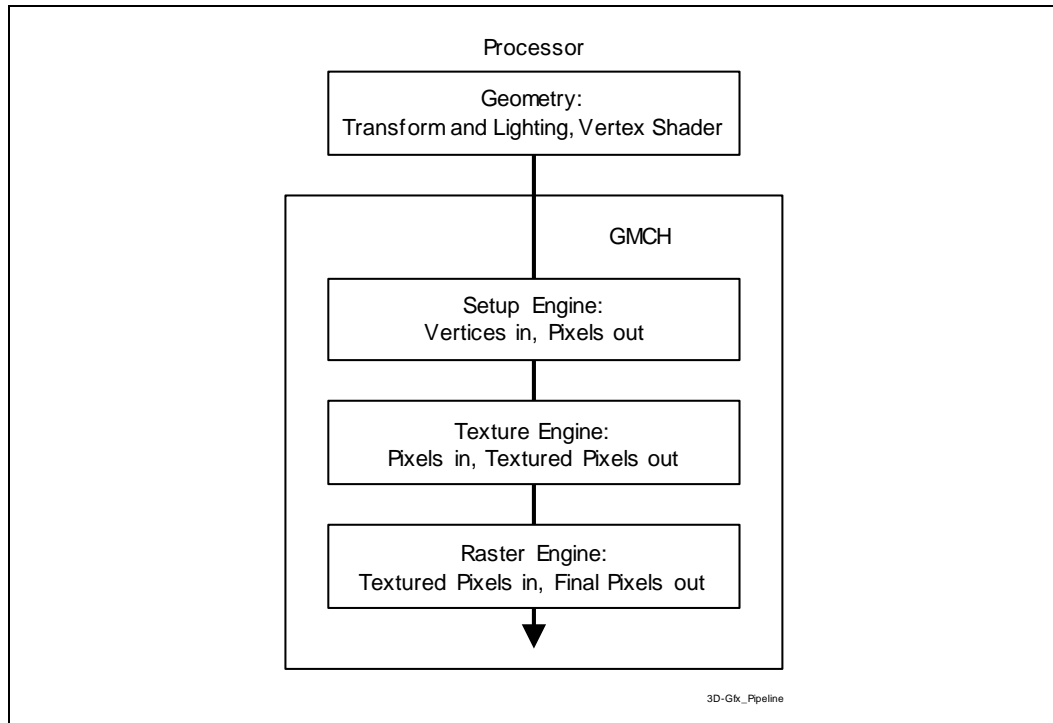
Processor

Geometry:
Transform and Lighting, Vertex Shader

GMCH

Setup Engine:
Vertices in, Pixels out

Texture Engine:
Pixels in, Textured Pixels out

Raster Engine:
Textured Pixels in, Final Pixels out

3D-Gfx_Pipeline